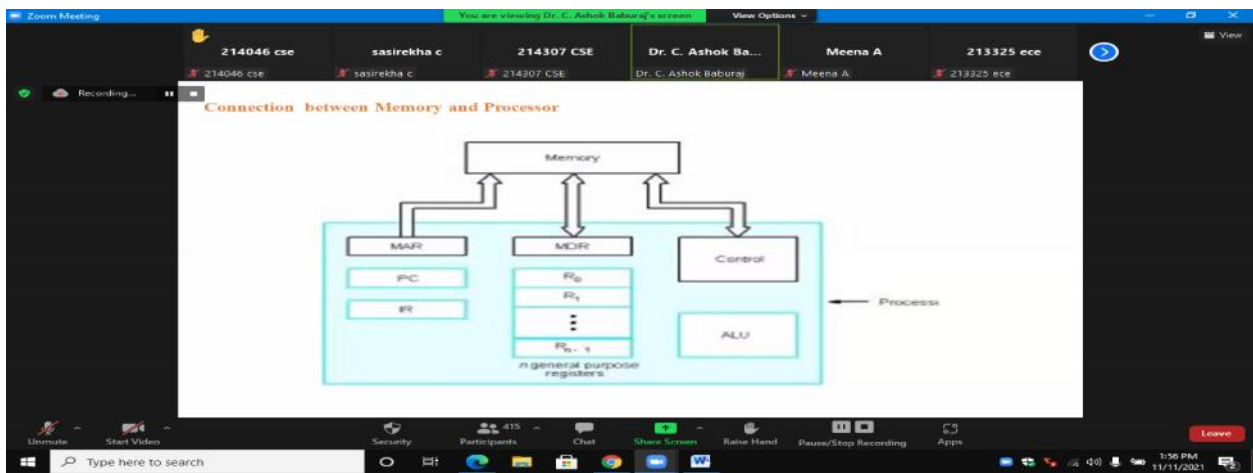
Zoom Meeting

You are viewing Dr. C. Ashok Baburaj's screen

View Options

View

214046 cse

214046 cse

sasirekha c

sasirekha c

214307 CSE

214307 CSE

Dr. C. Ashok Ba...

Dr. C. Ashok Baburaj

Meena A

Meena A

213325 ece

213325 ece

Recording...

Connection between Memory and Processor

Memory

MAR

MDR

Control

PC

$R_0$

$R_1$

IR

Processor

ALU

$R_{n-1}$

n general purpose registers

Unmute

Start Video

Security

415

Participants

Chat

Share Screen

Raise Hand

Pause/Stop Recording

Apps

Leave

Type here to search

1:56 PM

11/11/2021